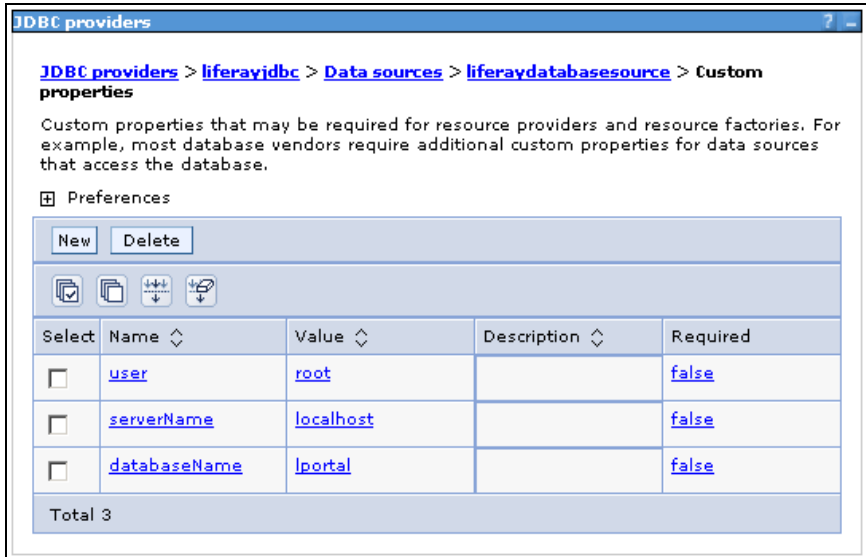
JDBC providers

? _

JDBC providers > liferayjdbc > Data sources > liferaydatabasesource > Custom properties

Custom properties that may be required for resource providers and resource factories. For example, most database vendors require additional custom properties for data sources that access the database.

⊞ Preferences

New Delete

| Select | Name ◇ | Value ◇ | Description ◇ | Required |
|---|---|---|---|---|
| ☐ | user | root | | false |
| ☐ | serverName | localhost | | false |
| ☐ | databaseName | lportal | | false |

Total 3